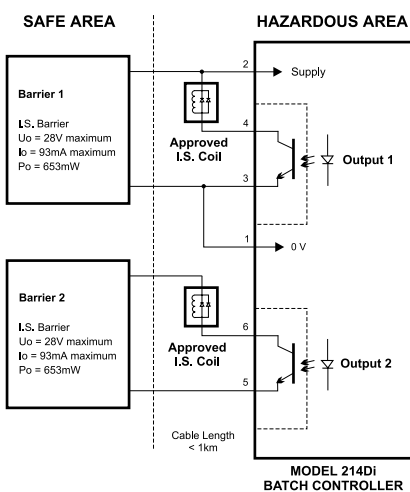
SAFE AREA

HAZARDOUS AREA

Barrier 1

I.S. Barrier
Uo = 28V maximum
Io = 93mA maximum
Po = 653mW

2

Supply

Approved I.S. Coil

4

Output 1

3

1

0 V

Barrier 2

I.S. Barrier
Uo = 28V maximum
Io = 93mA maximum
Po = 653mW

Approved I.S. Coil

6

Output 2

5

Cable Length < 1km

MODEL 214Di
BATCH CONTROLLER